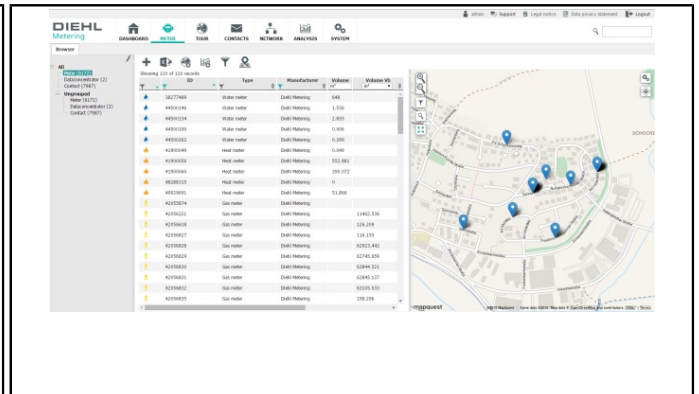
admin Support Legal notice Data privacy statement Logout

DIEHL Metering

DASHBOARD METER TOUR CONTACTS NETWORK ANALYSIS SYSTEM

Browser

All
Meter (8177)
Dataconcentrator (2)
Contact (7987)
Ungrouped
Meter (8172)
Dataconcentrator (2)
Contact (7987)

Showing 110 of 110 records

| | ID | Type | Manufacturer | Volume m³ | Volume Vb m³ |
|---|---|---|---|---|---|
| | 18277469 | Water meter | Diehl Metering | 648 | |
| | 44500146 | Water meter | Diehl Metering | 1.536 | |
| | 44500154 | Water meter | Diehl Metering | 2.855 | |
| | 44500189 | Water meter | Diehl Metering | 0.006 | |
| | 44500202 | Water meter | Diehl Metering | 0.200 | |
| | 41900048 | Heat meter | Diehl Metering | 0.049 | |
| | 41900056 | Heat meter | Diehl Metering | 352.881 | |
| | 41900064 | Heat meter | Diehl Metering | 399.072 | |
| | 48288015 | Heat meter | Diehl Metering | 0 | |
| | 40835681 | Heat meter | Diehl Metering | 51.866 | |
| | 42055874 | Gas meter | Diehl Metering | | |
| | 42050221 | Gas meter | Diehl Metering | | 11462.536 |
| | 42056618 | Gas meter | Diehl Metering | | 126.209 |
| | 42056827 | Gas meter | Diehl Metering | | 116.153 |
| | 42056828 | Gas meter | Diehl Metering | | 62923.442 |
| | 42056829 | Gas meter | Diehl Metering | | 62745.659 |
| | 42056834 | Gas meter | Diehl Metering | | 62844.521 |
| | 42056831 | Gas meter | Diehl Metering | | 62840.127 |
| | 42056832 | Gas meter | Diehl Metering | | 63105.533 |
| | 42056835 | Gas meter | Diehl Metering | | 158.256 |

mapquest